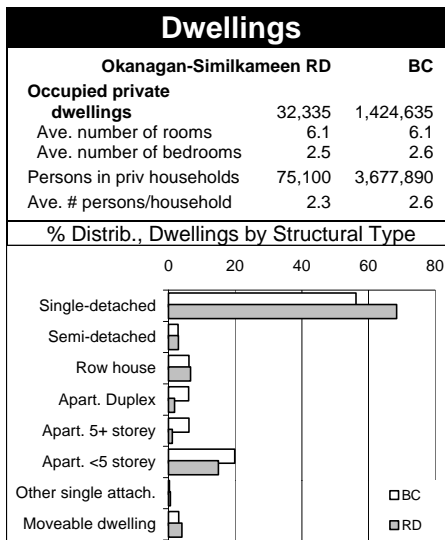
Dwellings

| | Okanagan-Similkameen RD | BC |
|---|---|---|
| Occupied private dwellings | 32,335 | 1,424,635 |
| Ave. number of rooms | 6.1 | 6.1 |
| Ave. number of bedrooms | 2.5 | 2.6 |
| Persons in priv households | 75,100 | 3,677,890 |
| Ave. # persons/household | 2.3 | 2.6 |

% Distrib., Dwellings by Structural Type

0 20 40 60 80

Single-detached
Semi-detached
Row house
Apart. Duplex
Apart. 5+ storey
Apart. <5 storey
Other single attach.
Moveable dwelling

BC
RD